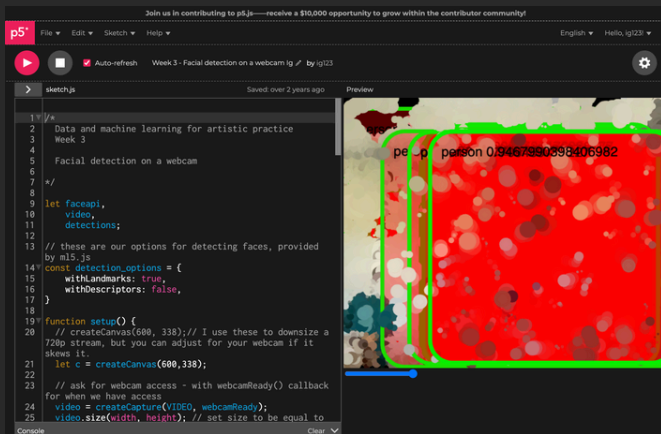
Join us in contributing to p5.js——receive a $10,000 opportunity to grow within the contributor community!

p5*
File ▾ Edit ▾ Sketch ▾ Help ▾
English ▾ Hello, ig123! ▾

Auto-refresh
Week 3 - Facial detection on a webcam lg by ig123

sketch.js
Saved: over 2 years ago
Preview

1 /*
2 Data and machine learning for artistic practice
3 Week 3
4
5 Facial detection on a webcam
6
7 */
8
9 let faceapi,
10 video,
11 detections;
12
13 // these are our options for detecting faces, provided by ml5.js
14 const detection_options = {
15 withLandmarks: true,
16 withDescriptors: false,
17 }
18
19 function setup() {
20 // createCanvas(600, 338);// I use these to downsize a 720p stream, but you can adjust for your webcam if it skews it.
21 let c = createCanvas(600,338);
22
23 // ask for webcam access - with webcamReady() callback for when we have access
24 video = createCapture(VIDEO, webcamReady);
25 video.size(width, height); // set size to be equal to

Console
Clear

pe_p
person 0.9467590398406982